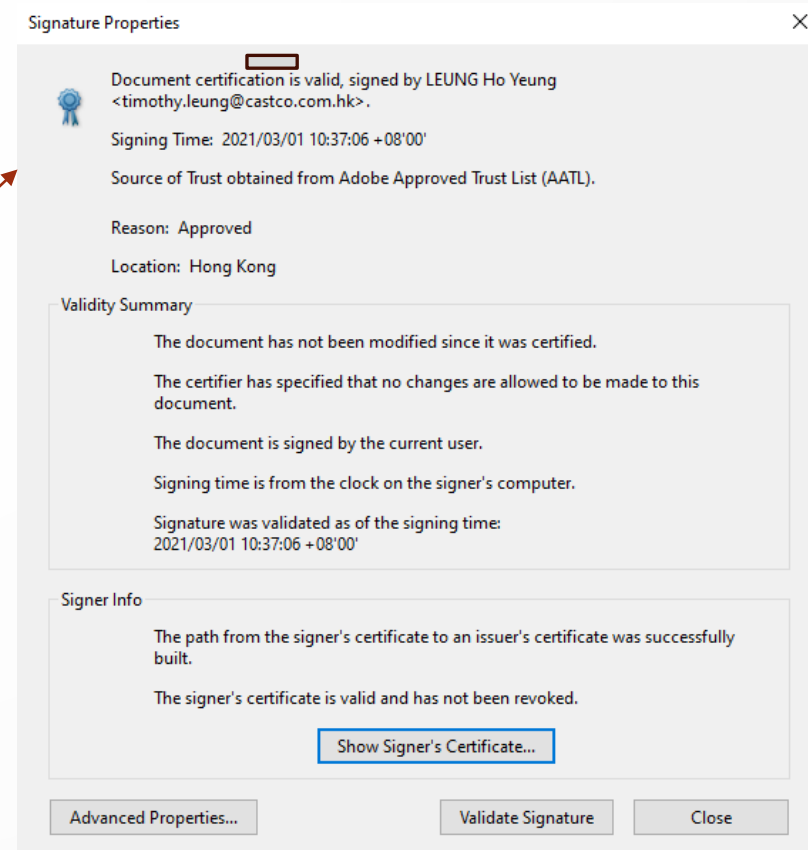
Signature Properties

Document certification is valid, signed by LEUNG Ho Yeung <timothy.leung@castco.com.hk>.

Signing Time: 2021/03/01 10:37:06 +08'00'

Source of Trust obtained from Adobe Approved Trust List (AATL).

Reason: Approved

Location: Hong Kong

Validity Summary

The document has not been modified since it was certified.

The certifier has specified that no changes are allowed to be made to this document.

The document is signed by the current user.

Signing time is from the clock on the signer's computer.

Signature was validated as of the signing time: 2021/03/01 10:37:06 +08'00'

Signer Info

The path from the signer's certificate to an issuer's certificate was successfully built.

The signer's certificate is valid and has not been revoked.

Show Signer's Certificate...

Advanced Properties...

Validate Signature

Close